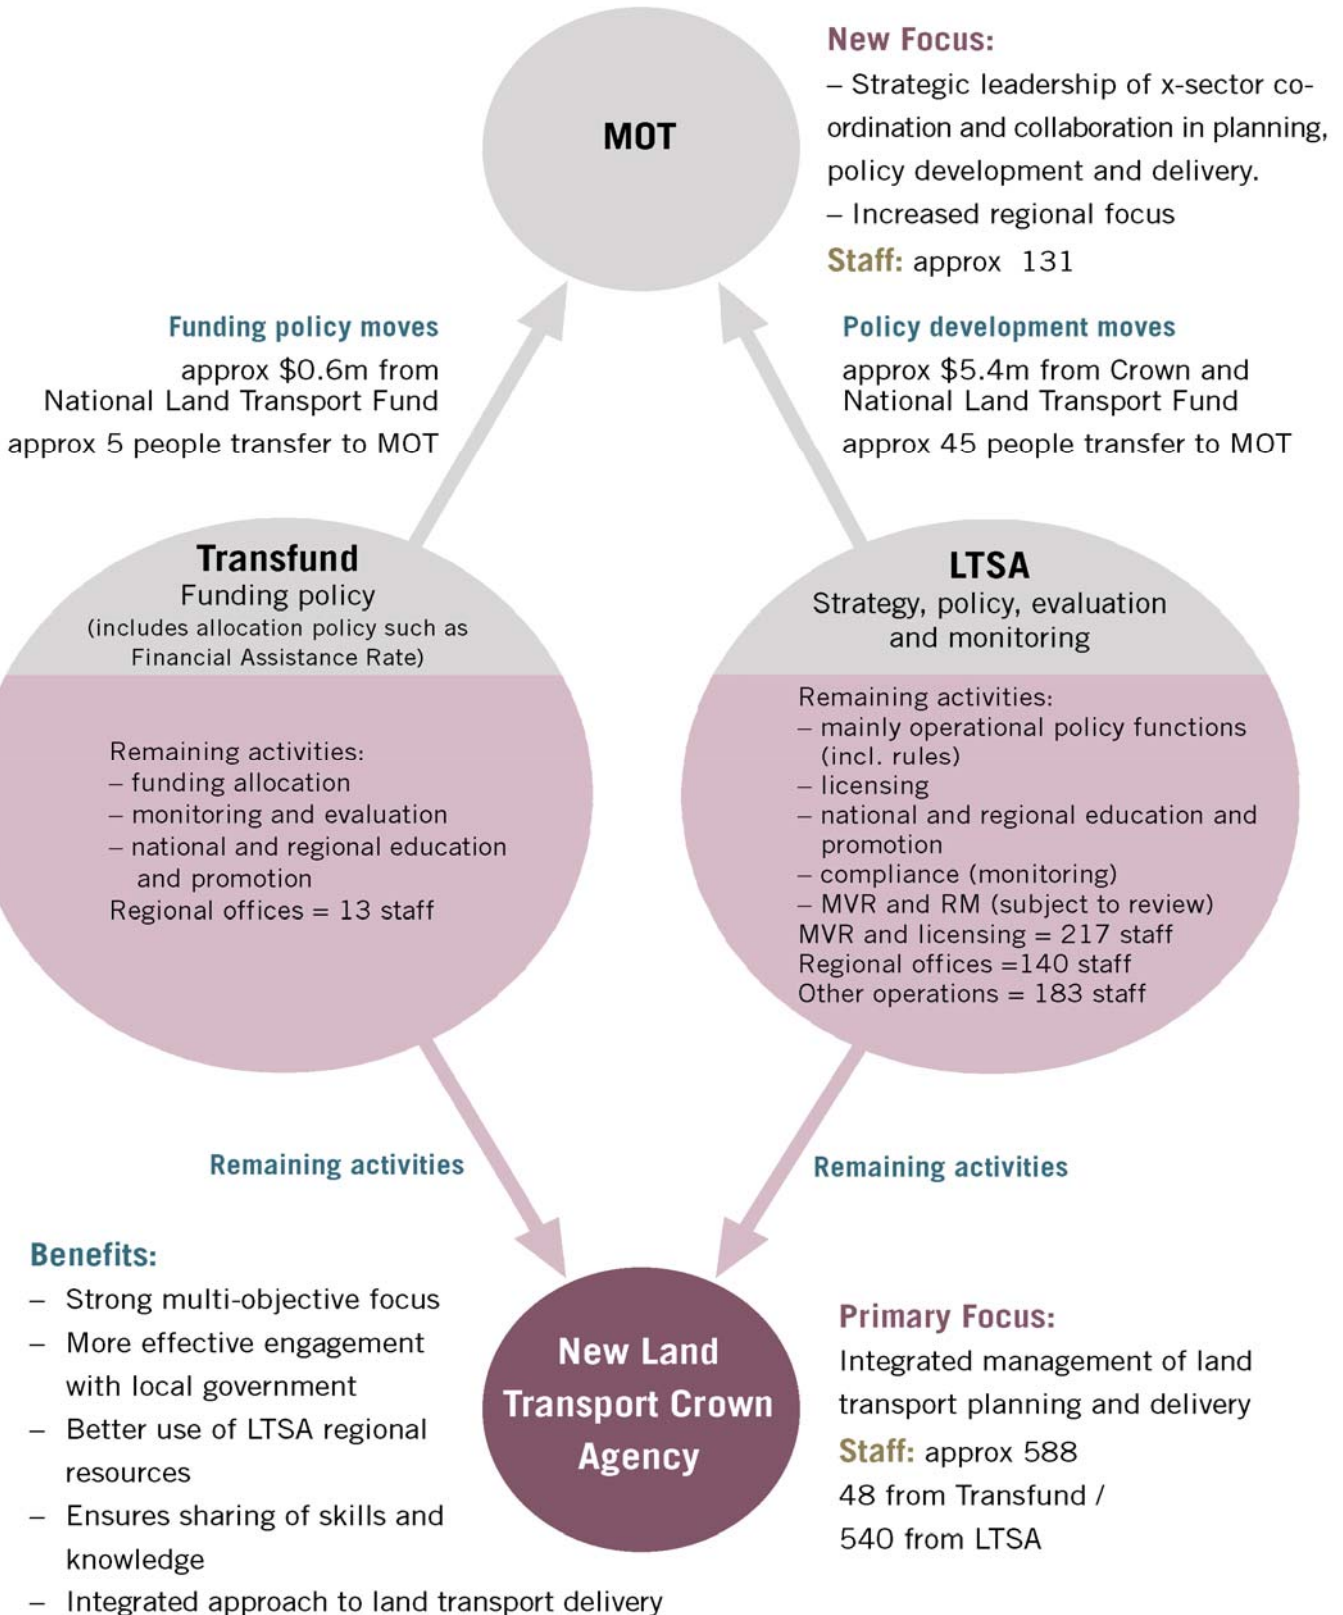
MOT

New Focus:
– Strategic leadership of x-sector co-ordination and collaboration in planning, policy development and delivery.
– Increased regional focus
Staff: approx 131

Funding policy moves
approx $0.6m from National Land Transport Fund
approx 5 people transfer to MOT

Policy development moves
approx $5.4m from Crown and National Land Transport Fund
approx 45 people transfer to MOT

Transfund
Funding policy
(includes allocation policy such as Financial Assistance Rate)

Remaining activities:
– funding allocation
– monitoring and evaluation
– national and regional education and promotion
Regional offices = 13 staff

LTSA
Strategy, policy, evaluation and monitoring

Remaining activities:
– mainly operational policy functions (incl. rules)
– licensing
– national and regional education and promotion
– compliance (monitoring)
– MVR and RM (subject to review)
MVR and licensing = 217 staff
Regional offices =140 staff
Other operations = 183 staff

Remaining activities

Remaining activities

Benefits:
– Strong multi-objective focus
– More effective engagement with local government
– Better use of LTSA regional resources
– Ensures sharing of skills and knowledge
– Integrated approach to land transport delivery

New Land Transport Crown Agency

Primary Focus:
Integrated management of land transport planning and delivery
Staff: approx 588
48 from Transfund /
540 from LTSA